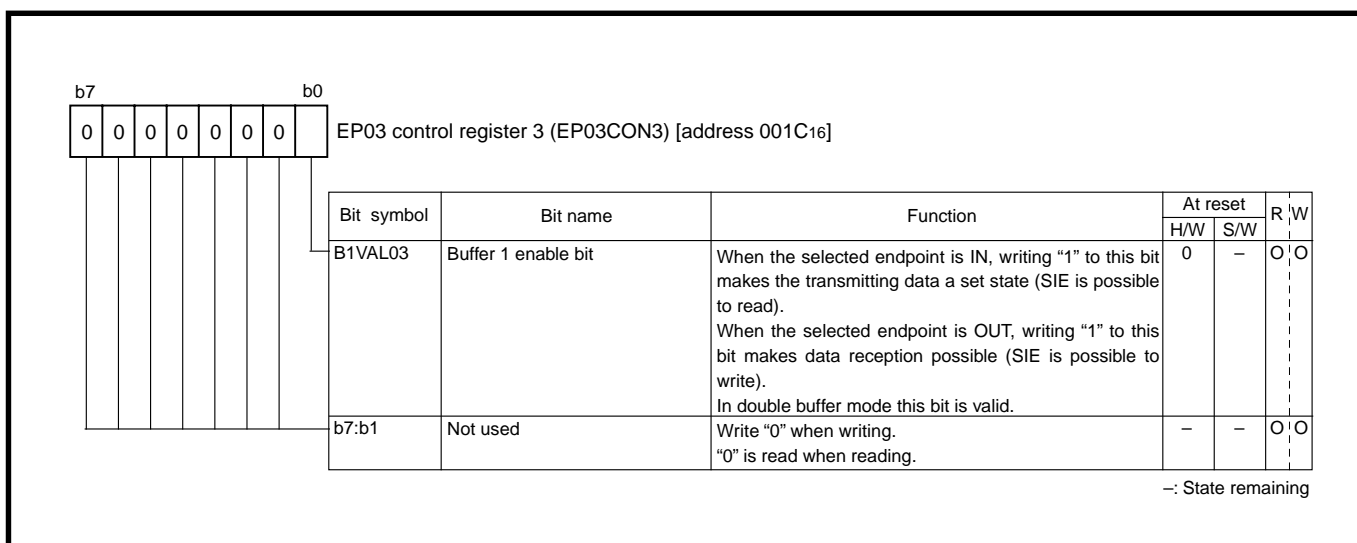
b7 b0

0 0 0 0 0 0 0

EP03 control register 3 (EP03CON3) [address 001C$_{16}$]

| Bit symbol | Bit name | Function | At reset H/W | At reset S/W | R | W |
|---|---|---|---|---|---|---|
| B1VAL03 | Buffer 1 enable bit | When the selected endpoint is IN, writing "1" to this bit makes the transmitting data a set state (SIE is possible to read). When the selected endpoint is OUT, writing "1" to this bit makes data reception possible (SIE is possible to write). In double buffer mode this bit is valid. | 0 | – | O | O |
| b7:b1 | Not used | Write "0" when writing. "0" is read when reading. | – | – | O | O |

–: State remaining